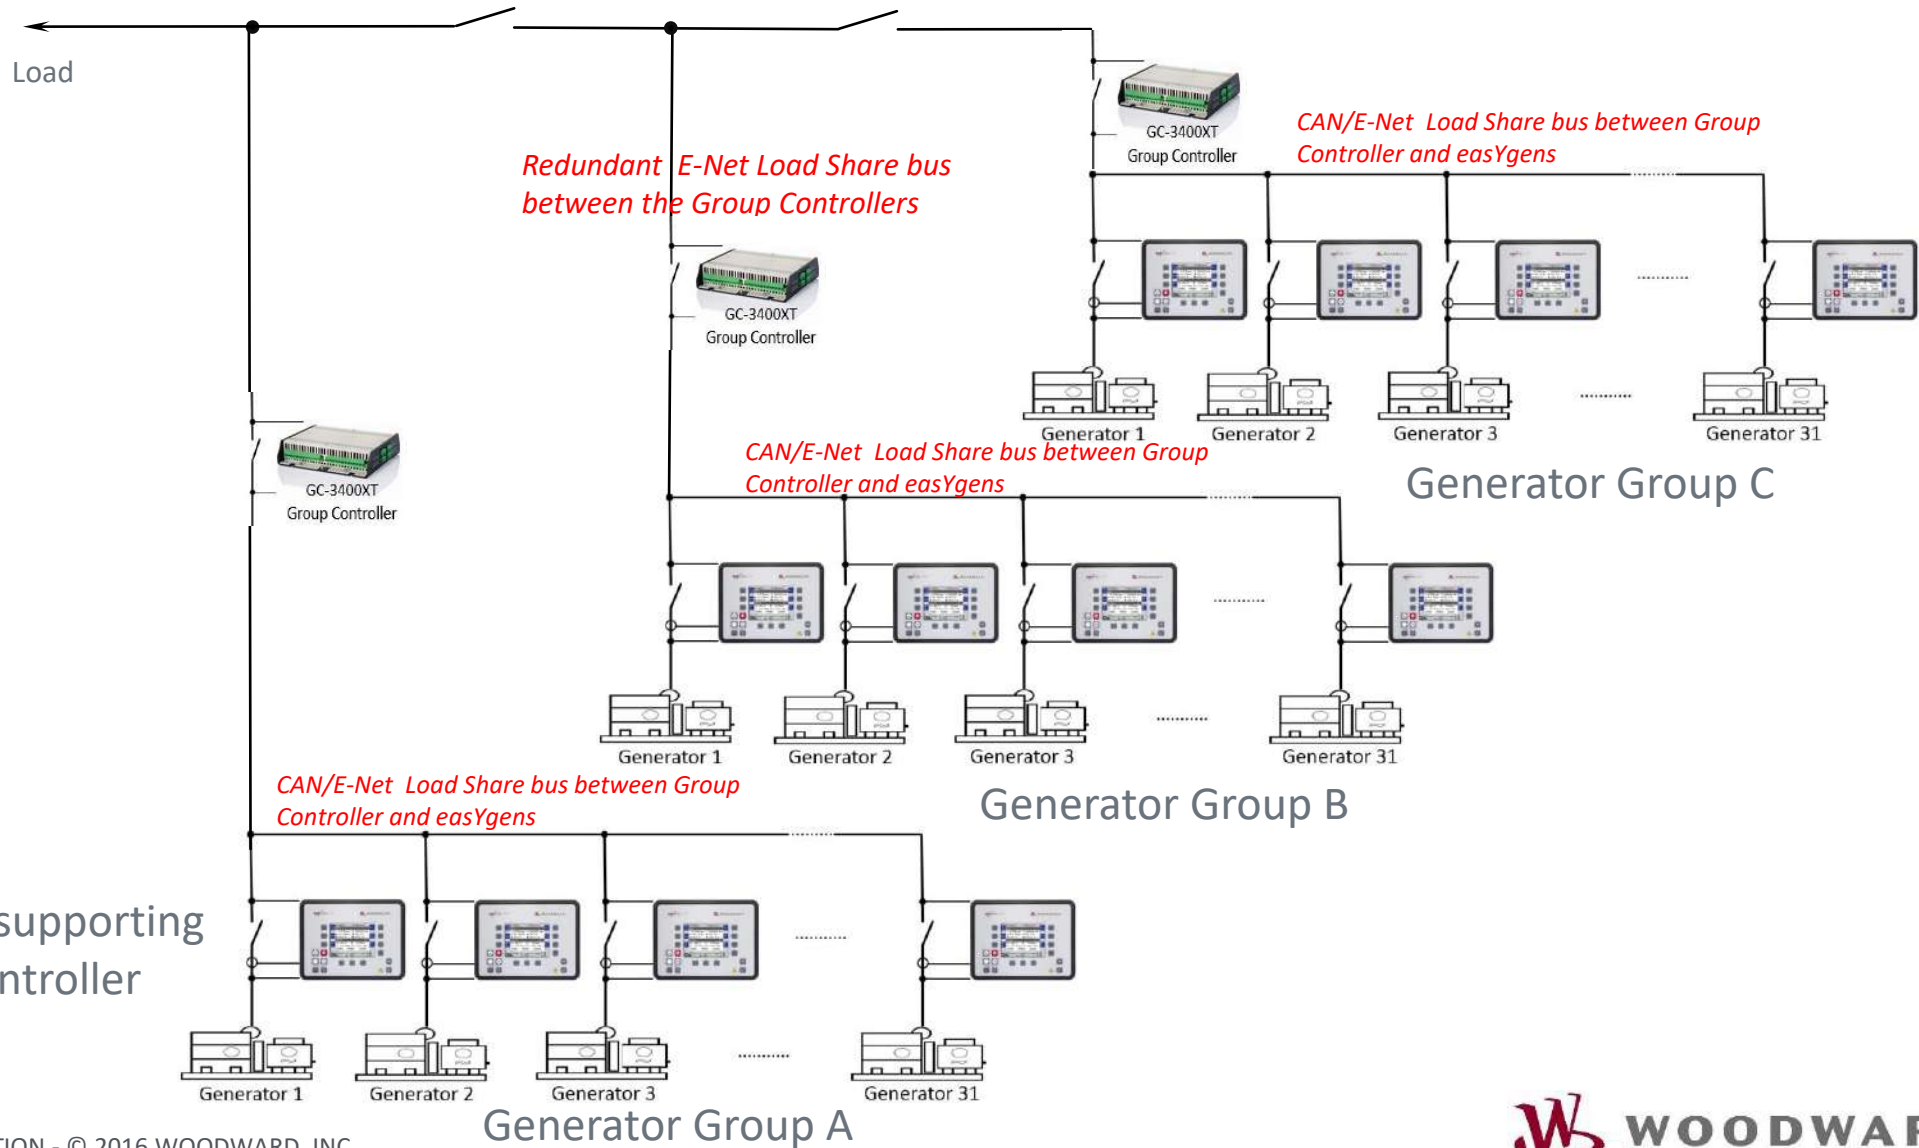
Load

Redundant E-Net Load Share bus between the Group Controllers

GC-3400XT
Group Controller

CAN/E-Net Load Share bus between Group Controller and easYgens

GC-3400XT
Group Controller

GC-3400XT
Group Controller

Generator 1
Generator 2
Generator 3
Generator 31

Generator Group C

CAN/E-Net Load Share bus between Group Controller and easYgens

Generator 1
Generator 2
Generator 3
Generator 31

Generator Group B

CAN/E-Net Load Share bus between Group Controller and easYgens

supporting
ntroller

Generator 1
Generator 2
Generator 3
Generator 31

Generator Group A

TION - © 2016 WOODWARD, INC.

WOODWA